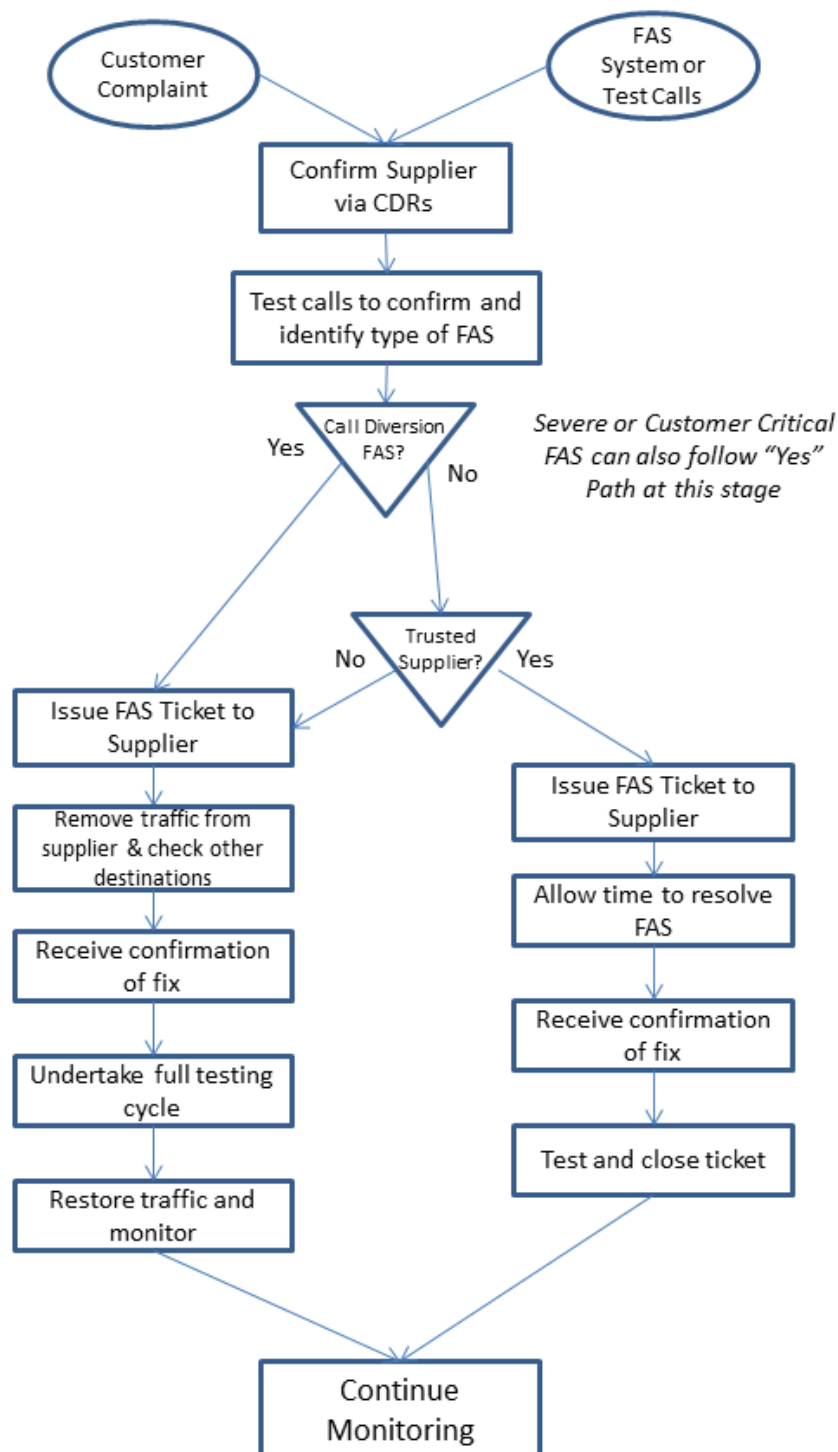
Customer Complaint

FAS System or Test Calls

Confirm Supplier via CDRs

Test calls to confirm and identify type of FAS

Call Diversion FAS?

Yes

No

Severe or Customer Critical FAS can also follow "Yes" Path at this stage

Trusted Supplier?

No

Yes

Issue FAS Ticket to Supplier

Remove traffic from supplier & check other destinations

Receive confirmation of fix

Undertake full testing cycle

Restore traffic and monitor

Issue FAS Ticket to Supplier

Allow time to resolve FAS

Receive confirmation of fix

Test and close ticket

Continue Monitoring